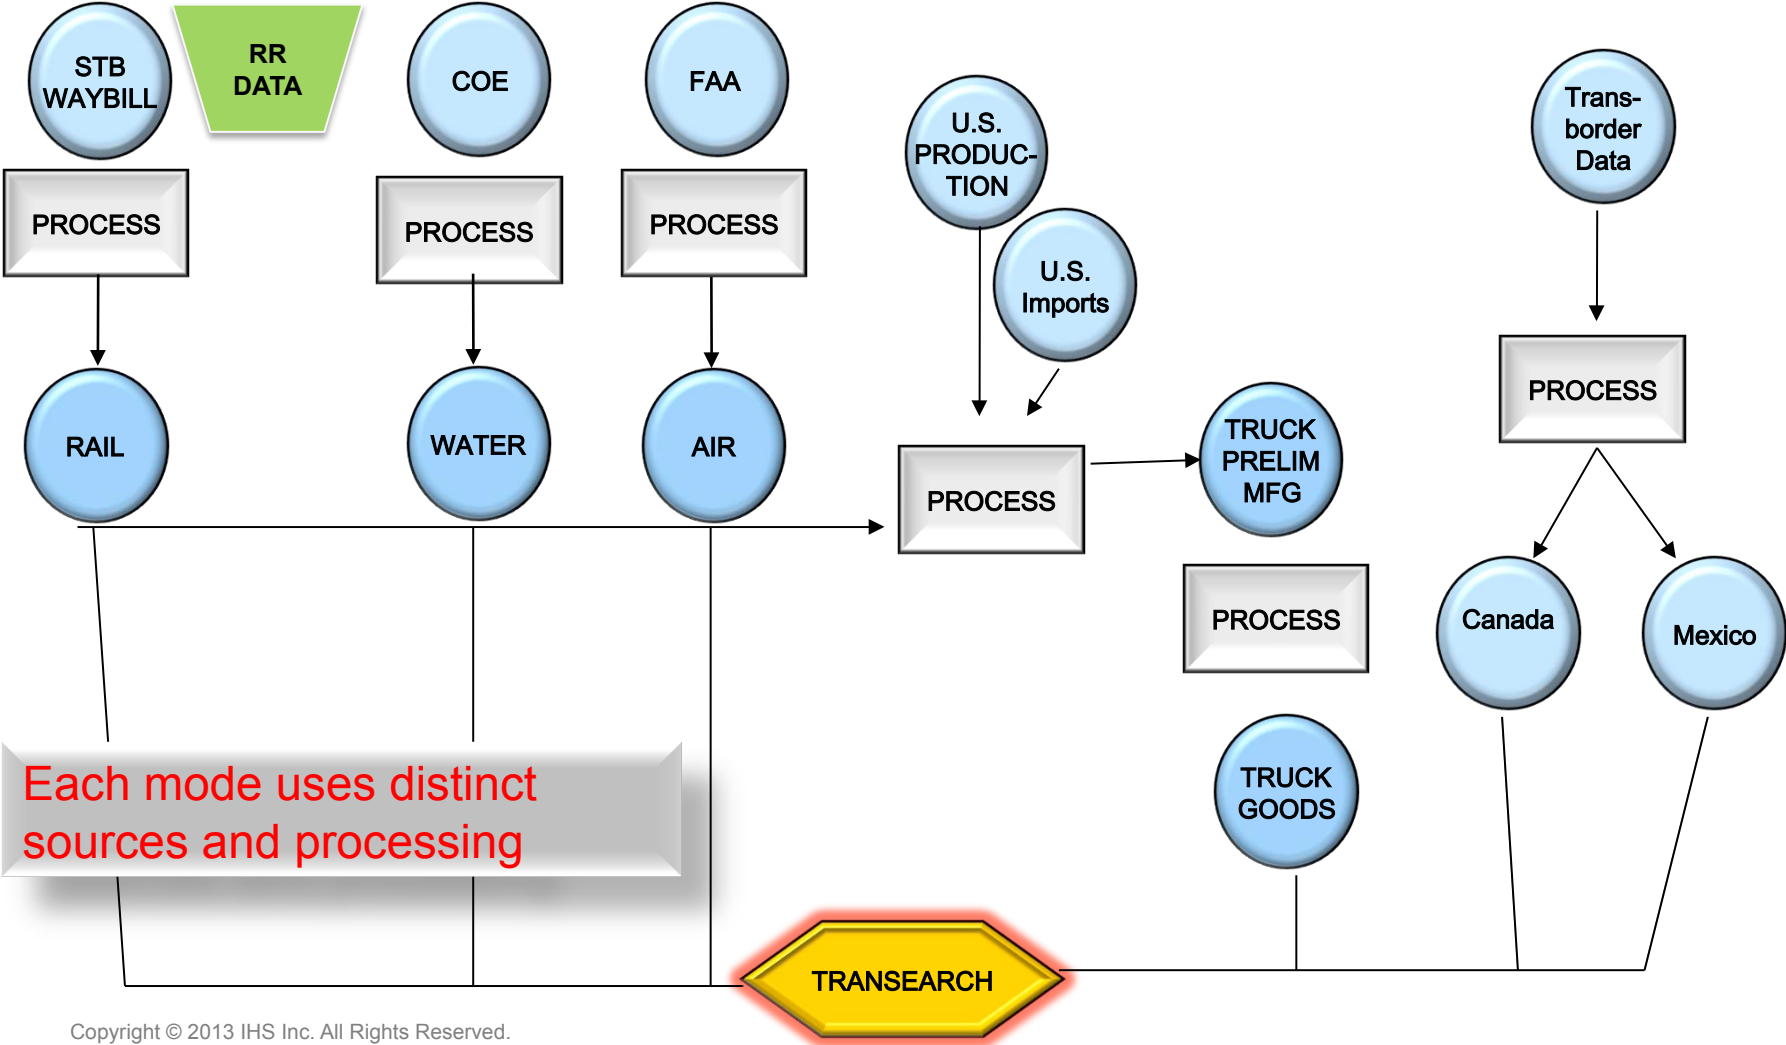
STB WAYBILL

RR DATA

COE

FAA

PROCESS

PROCESS

PROCESS

U.S. PRODUC-TION

U.S. Imports

Trans-border Data

PROCESS

RAIL

WATER

AIR

PROCESS

TRUCK PRELIM MFG

PROCESS

Canada

Mexico

Each mode uses distinct sources and processing

TRUCK GOODS

TRANSEARCH

Copyright © 2013 IHS Inc. All Rights Reserved.